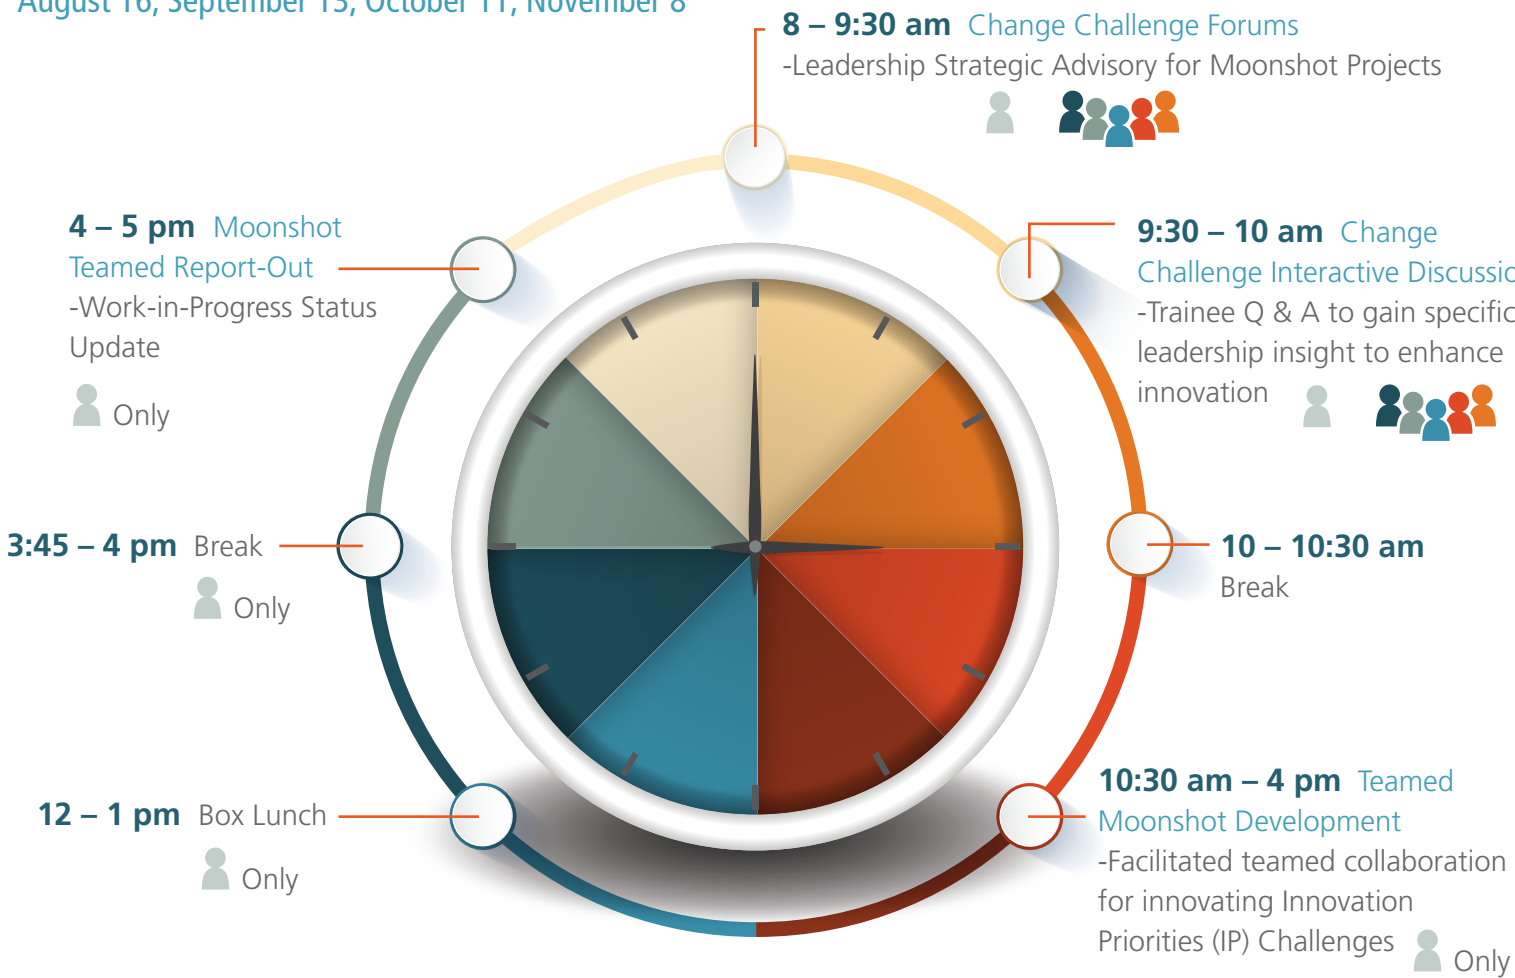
August 16, September 13, October 11, November 8

8 – 9:30 am Change Challenge Forums
-Leadership Strategic Advisory for Moonshot Projects

9:30 – 10 am Change Challenge Interactive Discussic
-Trainee Q & A to gain specific leadership insight to enhance innovation

10 – 10:30 am
Break

10:30 am – 4 pm Teamed Moonshot Development
-Facilitated teamed collaboration for innovating Innovation Priorities (IP) Challenges Only

4 – 5 pm Moonshot Teamed Report-Out
-Work-in-Progress Status Update
Only

3:45 – 4 pm Break
Only

12 – 1 pm Box Lunch
Only